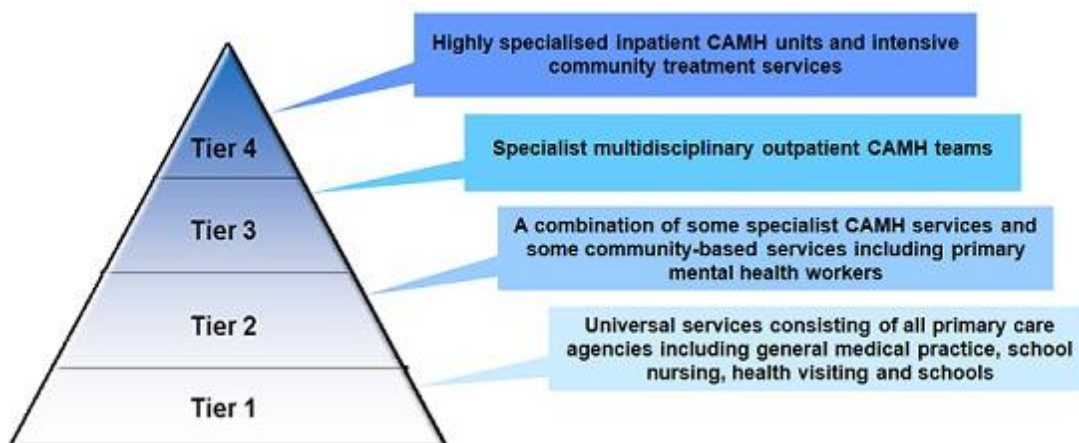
Highly specialised inpatient CAMH units and intensive community treatment services

Tier 4

Specialist multidisciplinary outpatient CAMH teams

Tier 3

A combination of some specialist CAMH services and some community-based services including primary mental health workers

Tier 2

Universal services consisting of all primary care agencies including general medical practice, school nursing, health visiting and schools

Tier 1